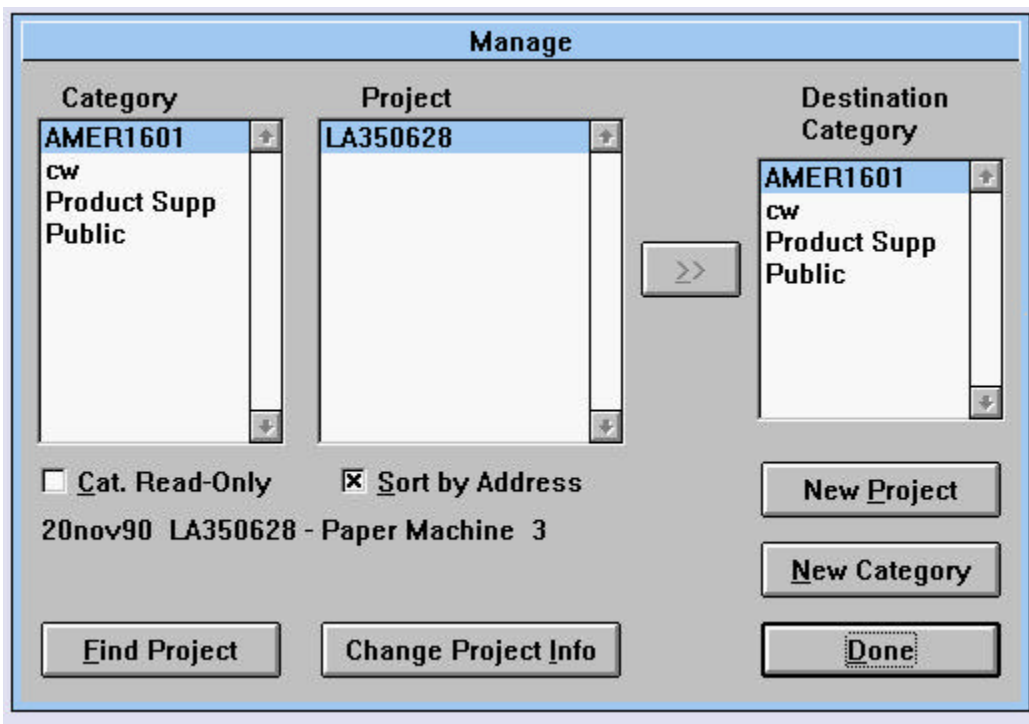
Manage

Category
AMER1601
cw
Product Supp
Public

Project
LA350628

>>

Destination Category
AMER1601
cw
Product Supp
Public

Cat. Read-Only

Sort by Address

20nov90 LA350628 - Paper Machine 3

New Project

New Category

Find Project

Change Project Info

Done